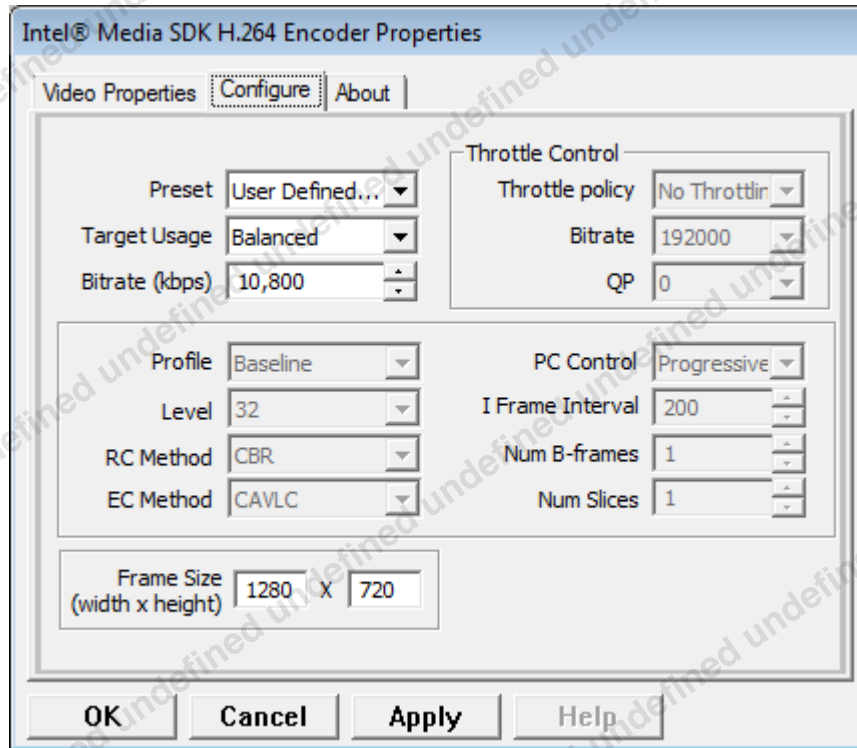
Intel® Media SDK H.264 Encoder Properties

Video Properties | Configure | About

Preset: User Defined...
Target Usage: Balanced
Bitrate (kbps): 10,800

Throttle Control
Throttle policy: No Throttlin
Bitrate: 192000
QP: 0

Profile: Baseline
Level: 32
RC Method: CBR
EC Method: CAVLC

PC Control: Progressive
I Frame Interval: 200
Num B-frames: 1
Num Slices: 1

Frame Size (width x height): 1280 X 720

OK | Cancel | Apply | Help

undefined undefined undefined undefined undefined undefined undefined undefined undefined undefined undefined undefined